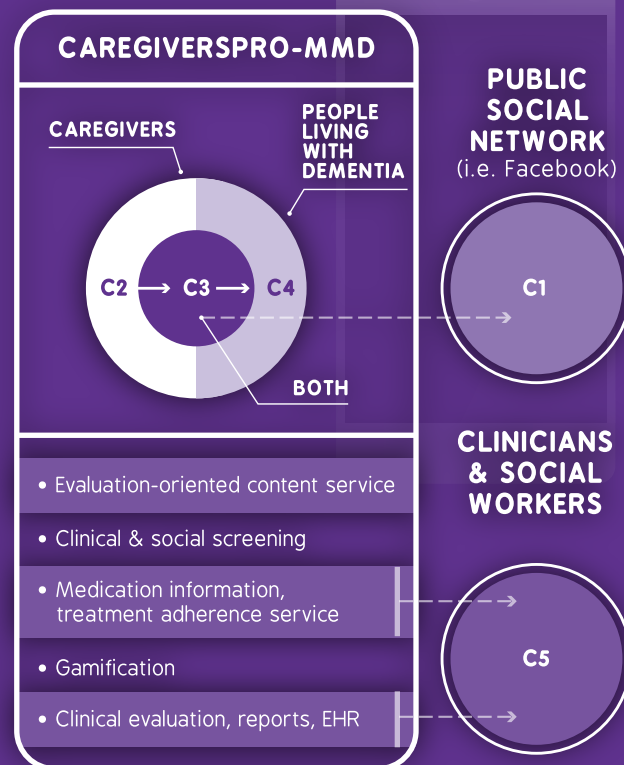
CAREGIVERSPRO-MMD

CAREGIVERS

PEOPLE LIVING WITH DEMENTIA

C2 → C3 → C4

BOTH

PUBLIC SOCIAL NETWORK (i.e. Facebook)

C1

CLINICIANS & SOCIAL WORKERS

• Evaluation-oriented content service

• Clinical & social screening

• Medication information, treatment adherence service

• Gamification

• Clinical evaluation, reports, EHR

C5